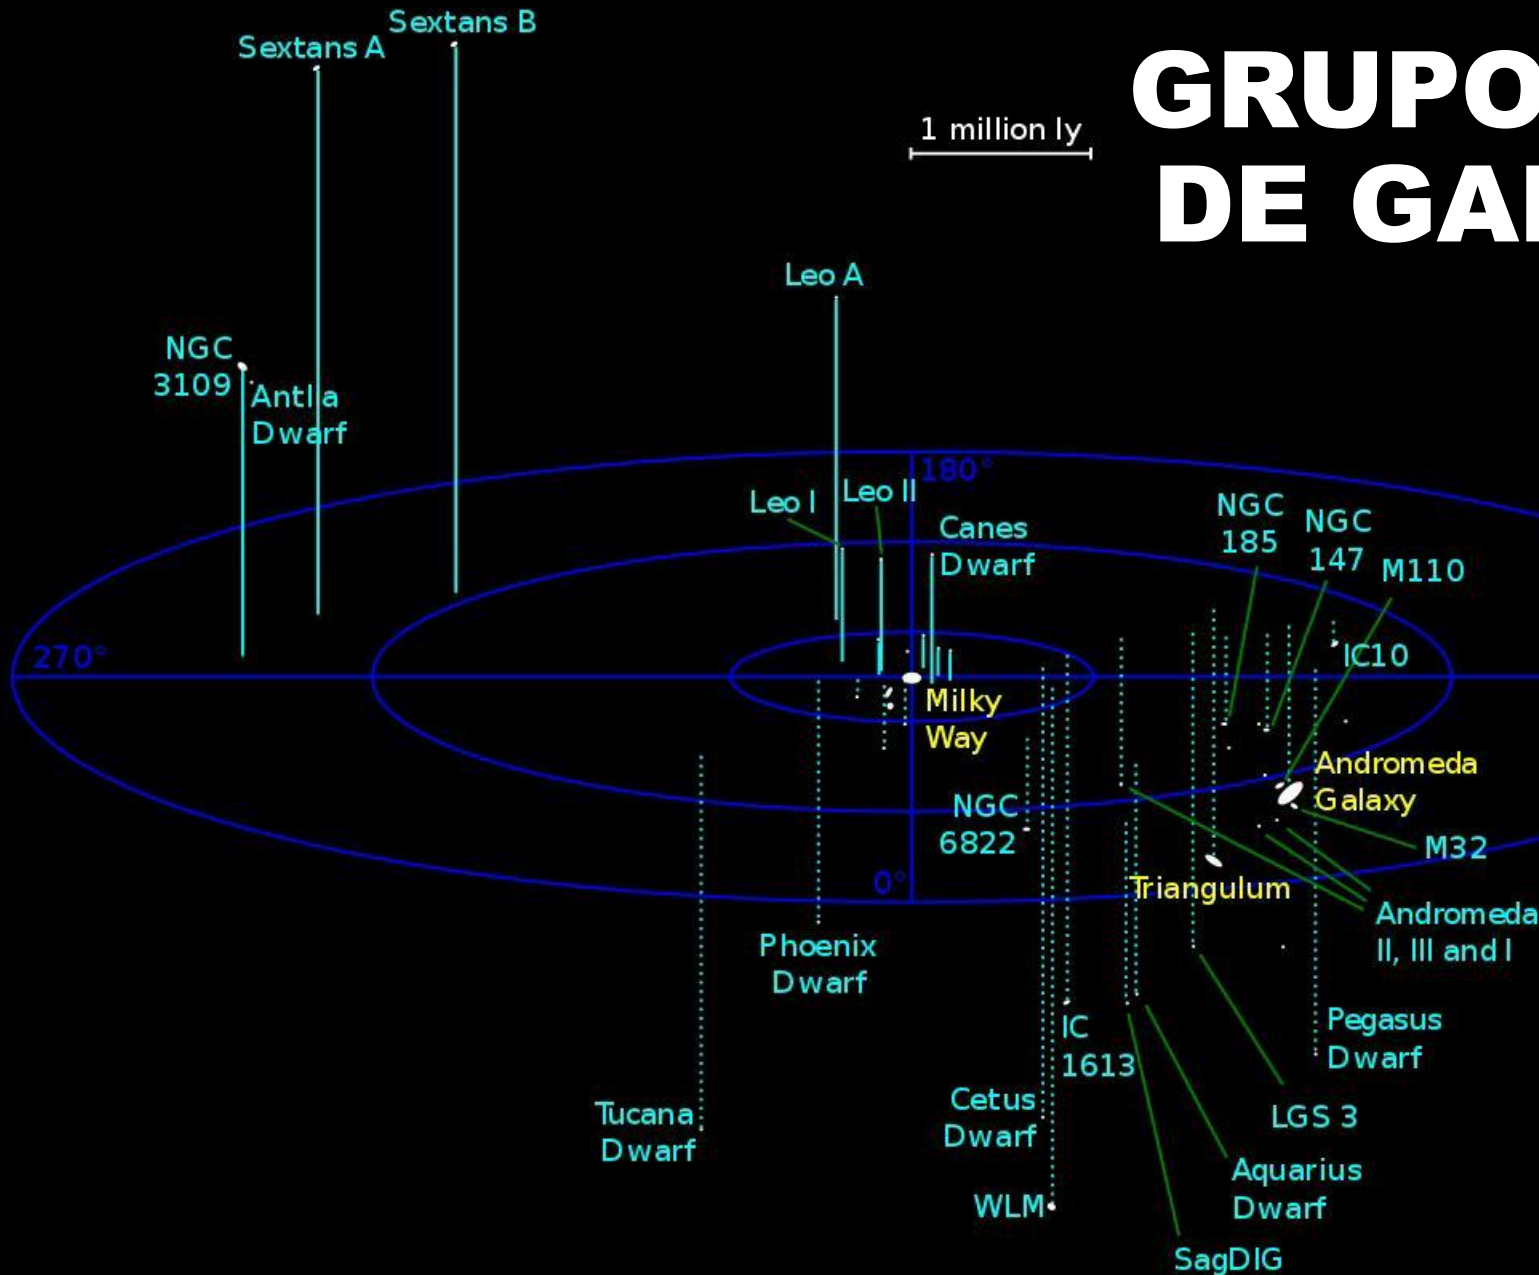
GRUPO
DE GA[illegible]

Sextans A
Sextans B
1 million ly
Leo A
NGC 3109
Antlia Dwarf
180°
Leo I
Leo II
Canes Dwarf
NGC 185
NGC 147
M110
270°
IC10
Milky Way
Andromeda Galaxy
NGC 6822
M32
0°
Triangulum
Andromeda II, III and I
Phoenix Dwarf
IC 1613
Pegasus Dwarf
Cetus Dwarf
LGS 3
Tucana Dwarf
Aquarius Dwarf
WLM
SagDIG